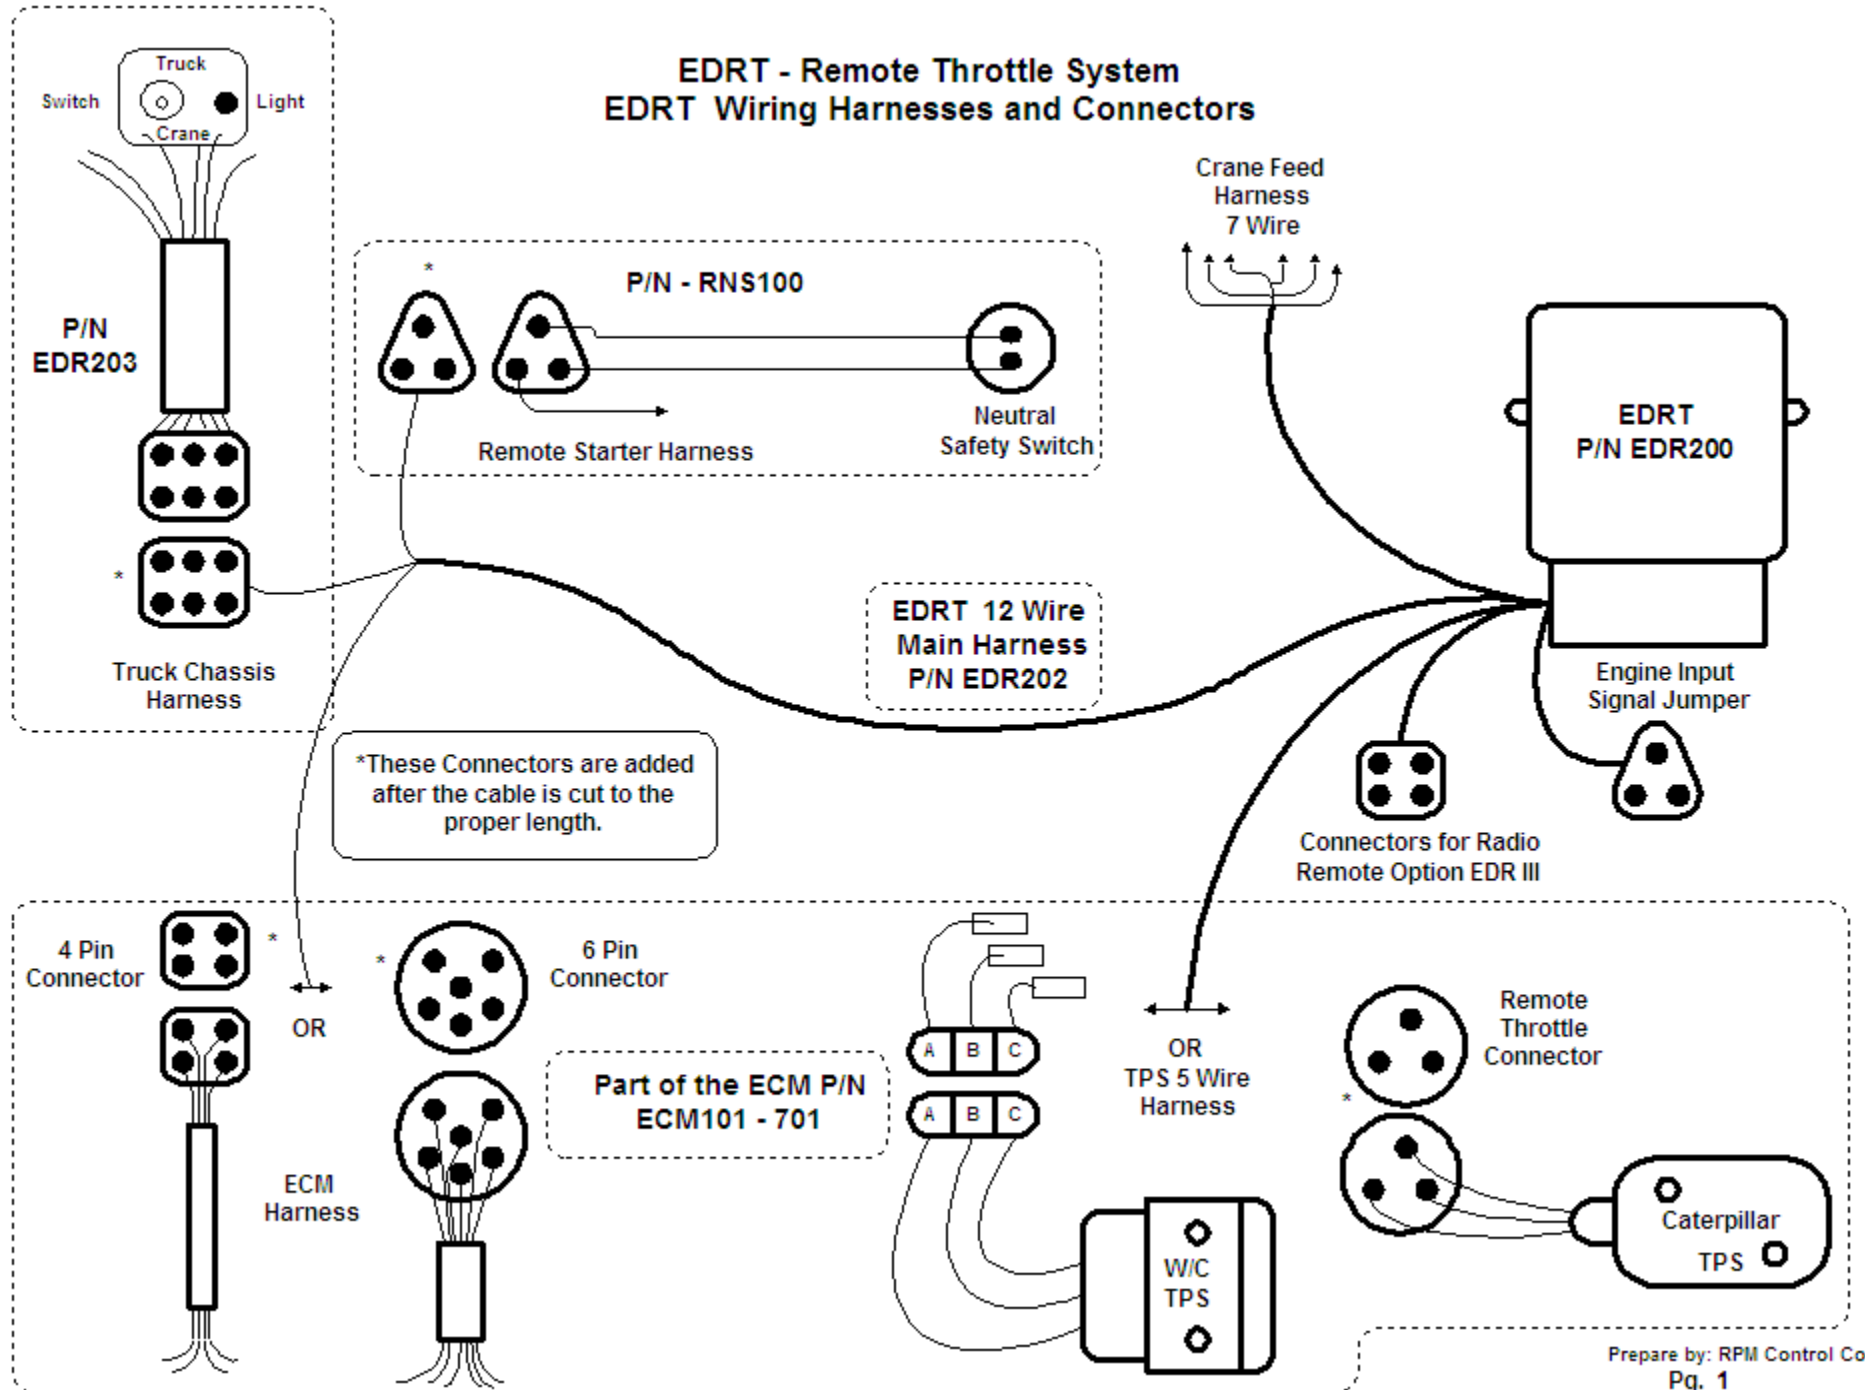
EDRT - Remote Throttle System
EDRT Wiring Harnesses and Connectors

Truck
Switch
Light
Crane

P/N
EDR203

*

Truck Chassis Harness

*

P/N - RNS100

Remote Starter Harness

Neutral Safety Switch

Crane Feed Harness 7 Wire

EDRT
P/N EDR200

EDRT 12 Wire Main Harness P/N EDR202

Engine Input Signal Jumper

*These Connectors are added after the cable is cut to the proper length.

Connectors for Radio Remote Option EDR III

4 Pin Connector

*

OR

*

6 Pin Connector

ECM Harness

Part of the ECM P/N ECM101 - 701

A B C
A B C

OR
TPS 5 Wire Harness

W/C
TPS

Remote Throttle Connector

*

Caterpillar
TPS

Prepare by: RPM Control Co
Pg. 1